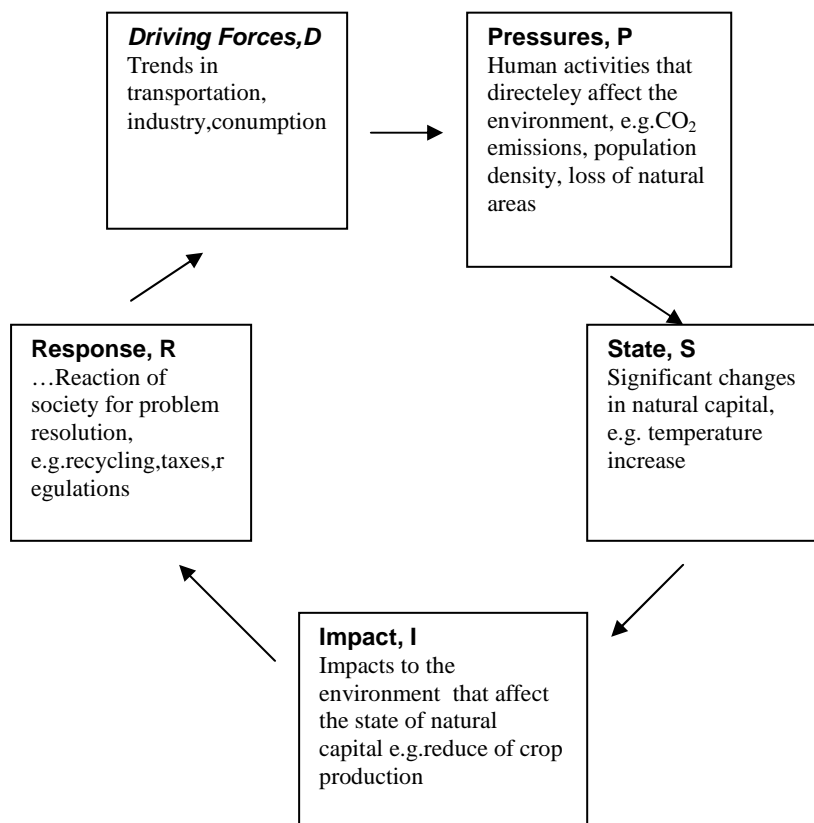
Driving Forces,D
Trends in transportation, industry,conumption

Pressures, P
Human activities that directeley affect the environment, e.g.$CO_2$ emissions, population density, loss of natural areas

State, S
Significant changes in natural capital, e.g. temperature increase

Impact, I
Impacts to the environment that affect the state of natural capital e.g.reduce of crop production

Response, R
…Reaction of society for problem resolution, e.g.recycling,taxes,regulations